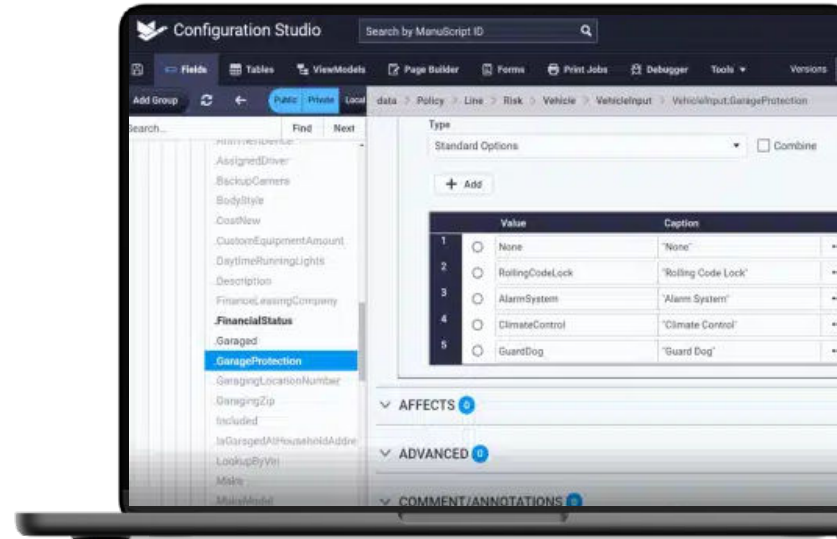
Configuration Studio

Search by ManuScript ID

Fields Tables ViewModels Page Builder Forms Print Jobs Debugger Tools Versions

Add Group Public Private Local

data > Policy > Line > Risk > Vehicle > VehicleInput > VehicleInput.GarageProtection

Search... Find Next

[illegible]
.AssignedDriver
.BackupCamera
.BodyStyle
.CostNew
.CustomEquipmentAmount
.DaytimeRunningLights
.Description
.FinanceLeasingCompany
.FinancialStatus
.Garaged
.GarageProtection
.GaragingLocationNumber
.GaragingZip
.Included
.IsGaragedAtHouseholdAddre
.LookupByVin
.Make
.MakeModel

Type

Standard Options

Combine

+ Add

| | | Value | Caption |
|---|---|---|---|
| 1 | ○ | None | "None" |
| 2 | ○ | RollingCodeLock | "Rolling Code Lock" |
| 3 | ○ | AlarmSystem | "Alarm System" |
| 4 | ○ | ClimateControl | "Climate Control" |
| 5 | ○ | GuardDog | "Guard Dog" |

AFFECTS 0

ADVANCED 0

COMMENT/ANNOTATIONS 0